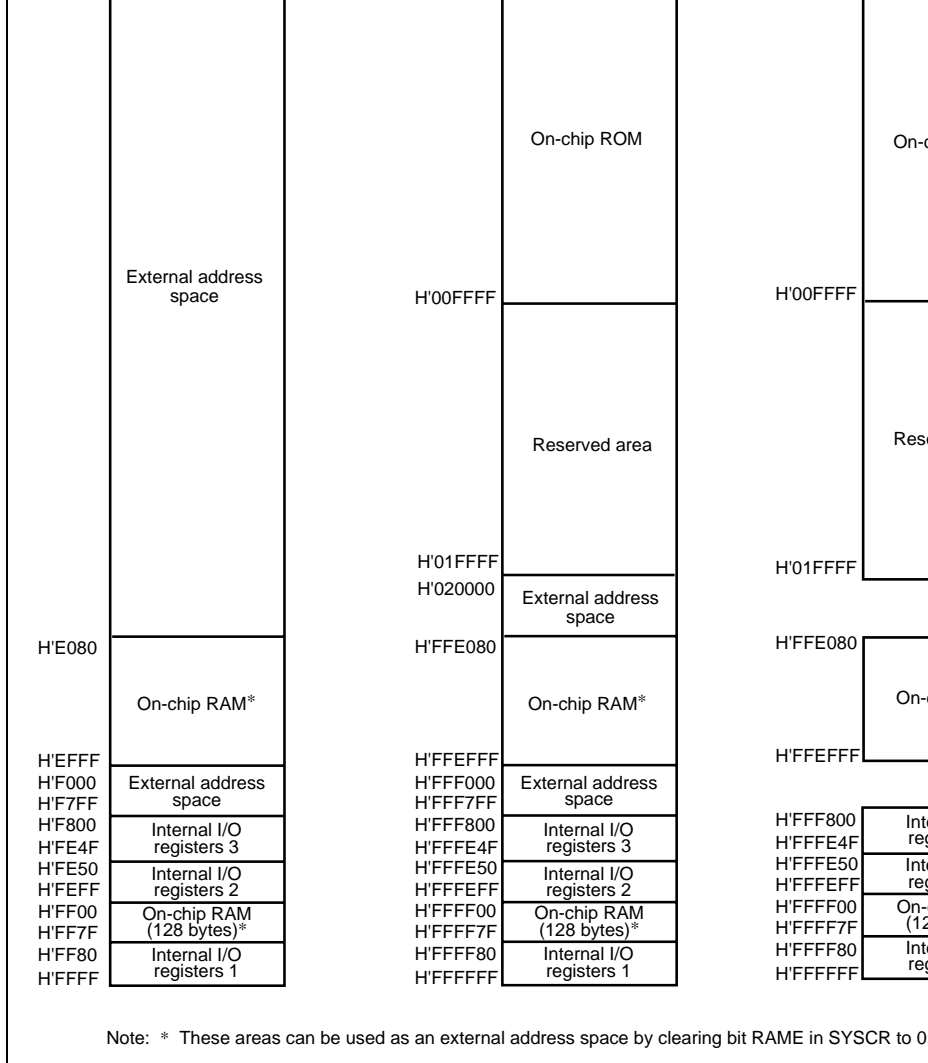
External address space

H'E080

On-chip RAM*

H'EFFF
H'F000
External address space
H'F7FF
H'F800
Internal I/O registers 3
H'FE4F
H'FE50
Internal I/O registers 2
H'FEFF
H'FF00
On-chip RAM (128 bytes)*
H'FF7F
H'FF80
Internal I/O registers 1
H'FFFF

On-chip ROM

H'00FFFF

Reserved area

H'01FFFF
H'020000
External address space
H'FFE080

On-chip RAM*

H'FFEFFF
H'FFF000
External address space
H'FFF7FF
H'FFF800
Internal I/O registers 3
H'FFFE4F
H'FFFE50
Internal I/O registers 2
H'FFFEFF
H'FFFF00
On-chip RAM (128 bytes)*
H'FFFF7F
H'FFFF80
Internal I/O registers 1
H'FFFFFF

On-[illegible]

H'00FFFF

Rese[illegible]

H'01FFFF

H'FFE080

On-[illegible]

H'FFEFFF

H'FFF800
Inte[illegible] reg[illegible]
H'FFFE4F
H'FFFE50
Inte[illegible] reg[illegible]
H'FFFEFF
H'FFFF00
On-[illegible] (12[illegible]
H'FFFF7F
H'FFFF80
Inte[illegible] reg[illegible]
H'FFFFFF

Note: * These areas can be used as an external address space by clearing bit RAME in SYSCR to 0